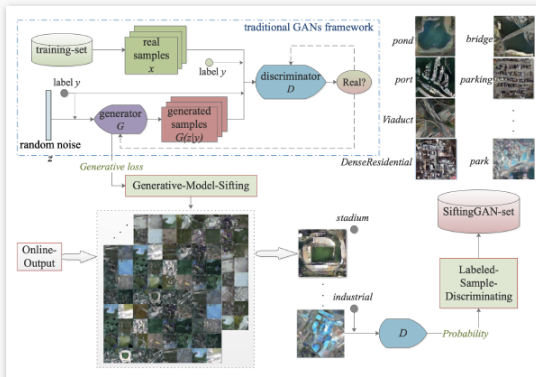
traditional GANs framework

training-set

real samples
$x$

label $y$

discriminator
$D$

Real?

label $y$

generator
$G$

generated samples
$G(z|y)$

random noise
$z$

Generative loss

Generative-Model-Sifting

pond

bridge

port

parking

Viaduct

DenseResidential

park

SiftingGAN-set

Online-Output

stadium

industrial

$D$

Probability

Labeled-Sample-Discriminating